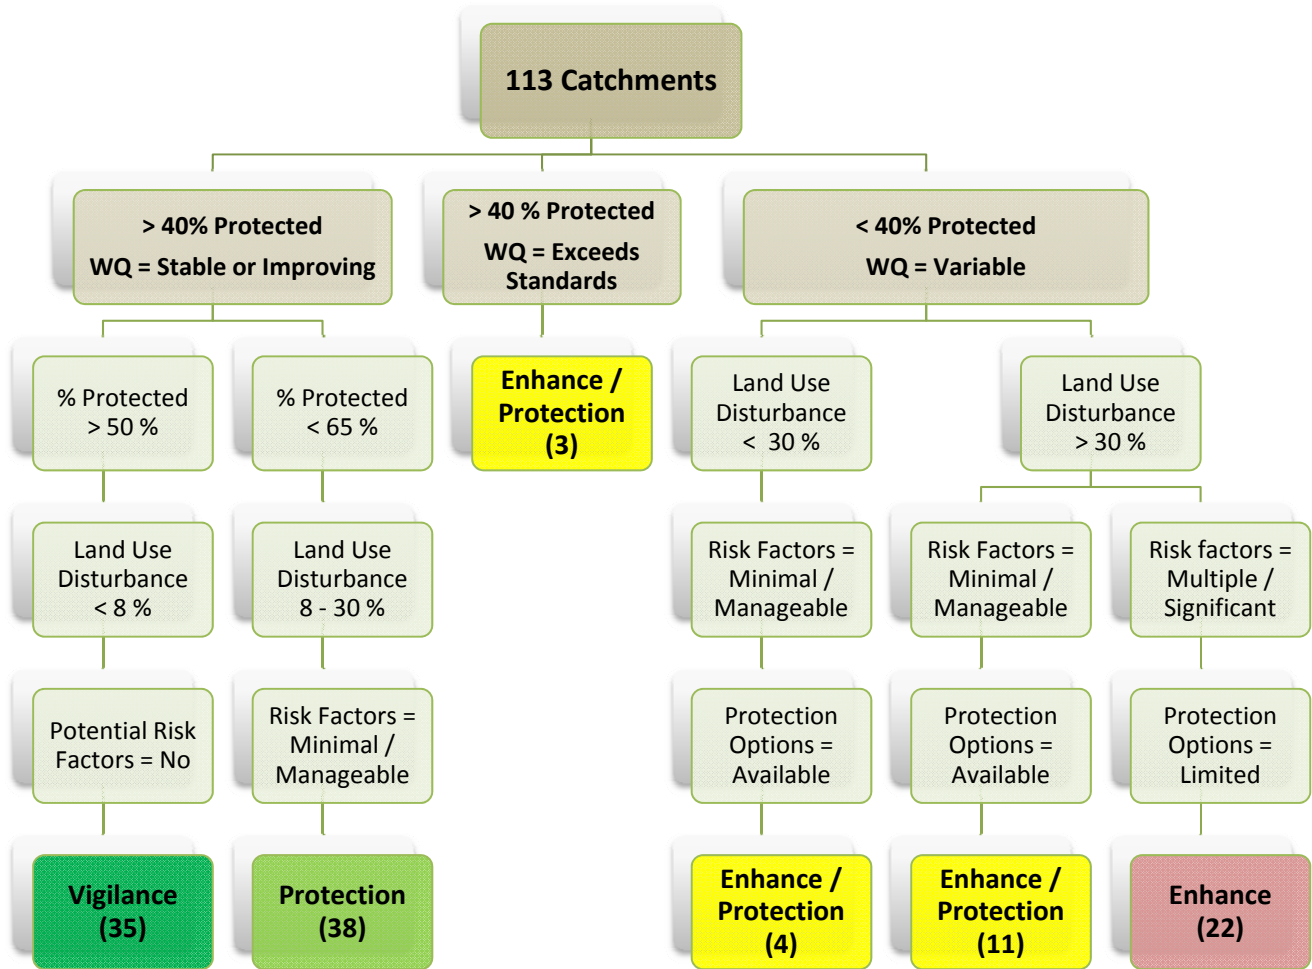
113 Catchments

> 40% Protected
WQ = Stable or Improving

> 40 % Protected
WQ = Exceeds Standards

< 40% Protected
WQ = Variable

% Protected > 50 %

Land Use Disturbance < 8 %

Potential Risk Factors = No

Vigilance (35)

% Protected < 65 %

Land Use Disturbance 8 - 30 %

Risk Factors = Minimal / Manageable

Protection (38)

Enhance / Protection (3)

Land Use Disturbance < 30 %

Risk Factors = Minimal / Manageable

Protection Options = Available

Enhance / Protection (4)

Land Use Disturbance > 30 %

Risk Factors = Minimal / Manageable

Protection Options = Available

Enhance / Protection (11)

Risk factors = Multiple / Significant

Protection Options = Limited

Enhance (22)